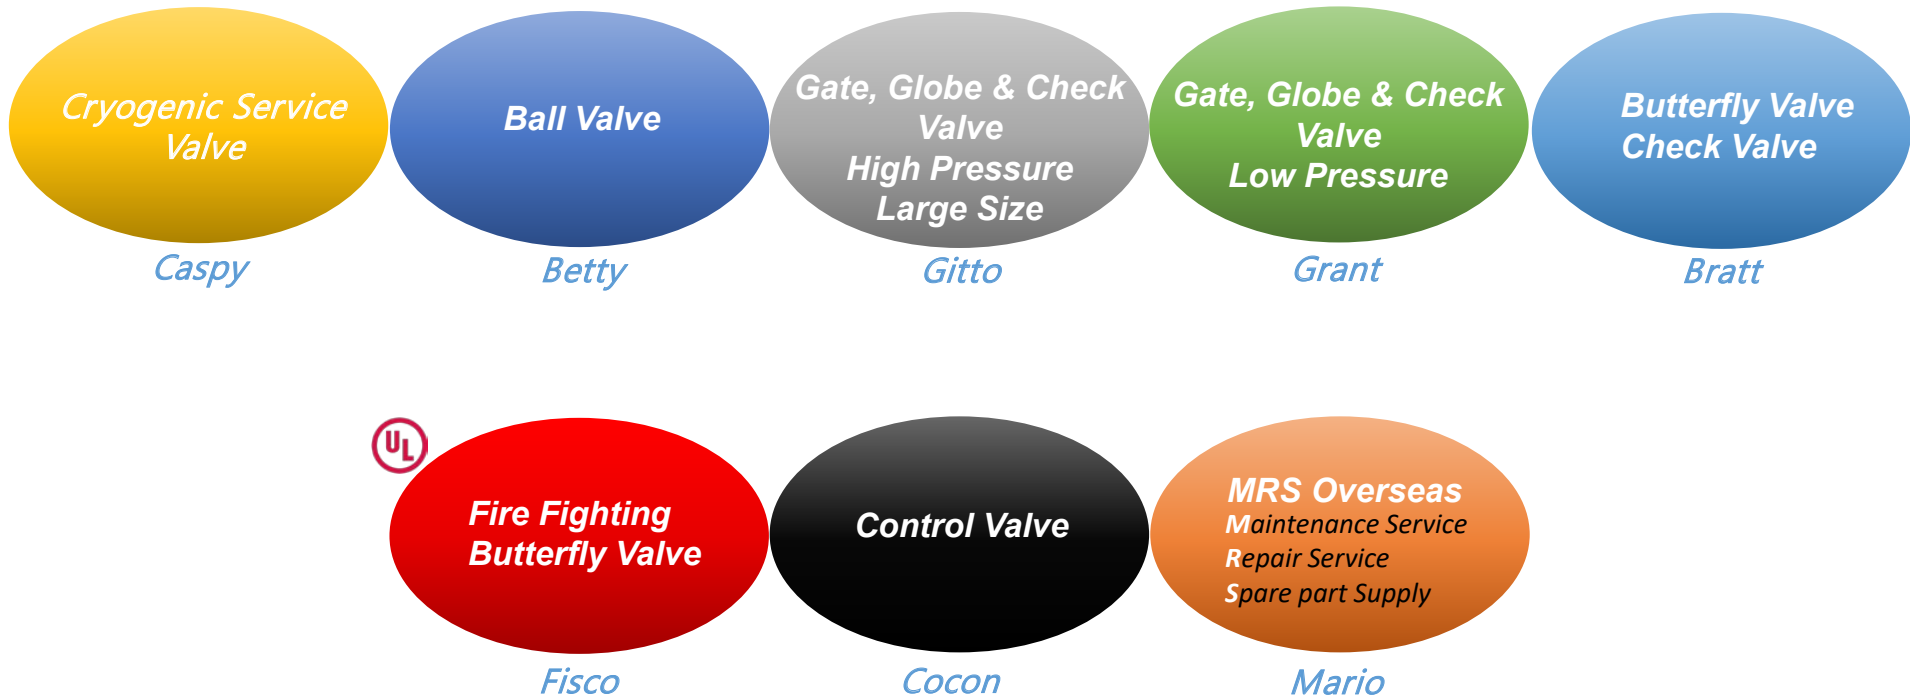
Cryogenic Service Valve

Caspy

Ball Valve

Betty

Gate, Globe & Check Valve
High Pressure
Large Size

Gitto

Gate, Globe & Check Valve
Low Pressure

Grant

Butterfly Valve
Check Valve

Bratt

UL

Fire Fighting
Butterfly Valve

Fisco

Control Valve

Cocon

MRS Overseas
Maintenance Service
Repair Service
Spare part Supply

Mario